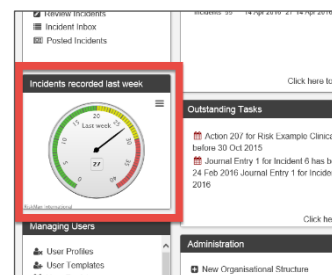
Review Incidents
Incident Inbox
Posted Incidents

Incidents recorded last week
Last week
0
5
10
15
20
25
30
35
27
RiskMan International

Managing Users
User Profiles
User Templates

Incidents 35 14 Apr 2016 21 14 Apr 2016

Click here to

Outstanding Tasks
Action 207 for Risk Example Clinica before 30 Oct 2015
Journal Entry 1 for Incident 6 has b 24 Feb 2016 Journal Entry 1 for Incid 2016

Click he

Administration
New Organisational Structure